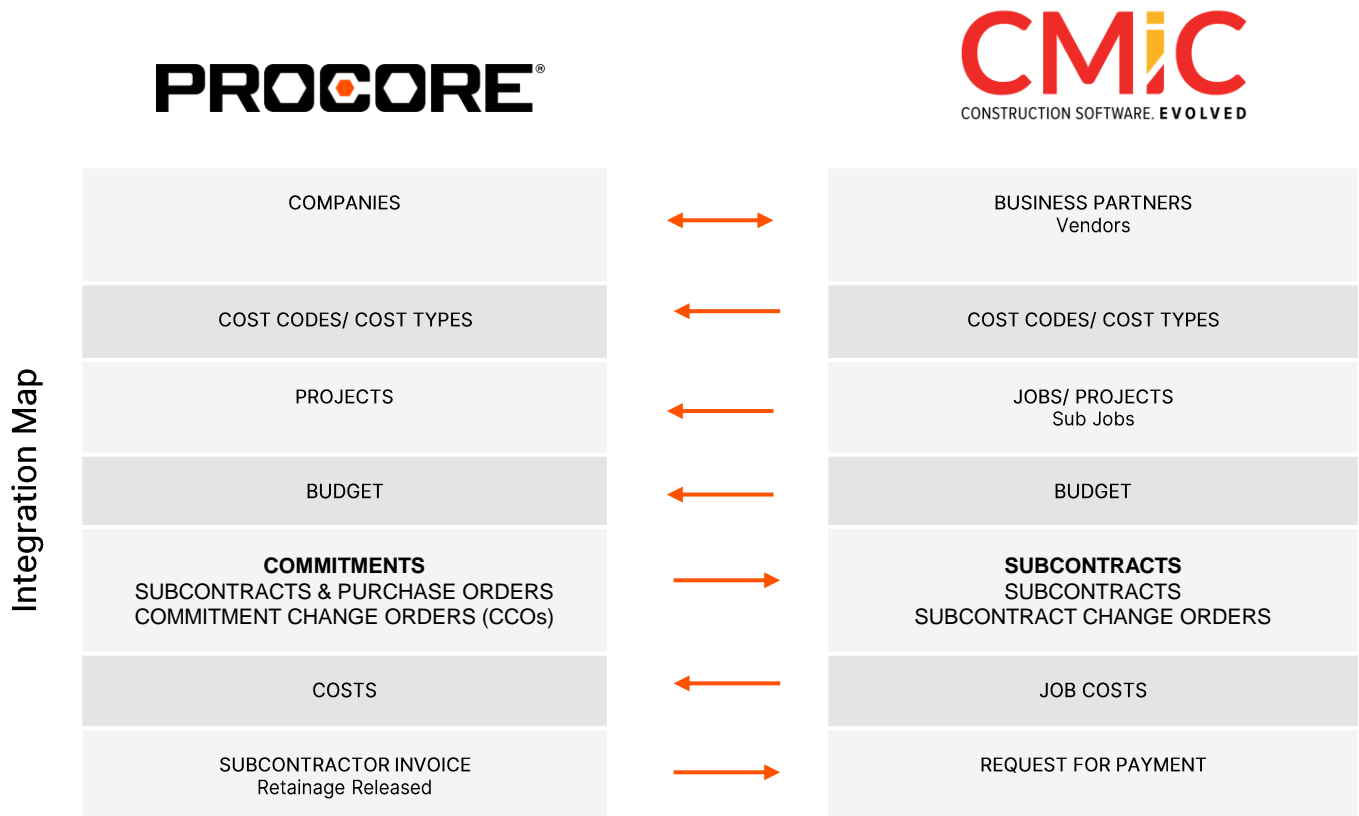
PROCORE®

CMiC
CONSTRUCTION SOFTWARE. EVOLVED

Integration Map

| PROCORE | CMiC |
|---|---|
| COMPANIES | BUSINESS PARTNERS<br>Vendors |
| COST CODES/ COST TYPES | COST CODES/ COST TYPES |
| PROJECTS | JOBS/ PROJECTS<br>Sub Jobs |
| BUDGET | BUDGET |
| **COMMITMENTS**<br>SUBCONTRACTS & PURCHASE ORDERS<br>COMMITMENT CHANGE ORDERS (CCOs) | **SUBCONTRACTS**<br>SUBCONTRACTS<br>SUBCONTRACT CHANGE ORDERS |
| COSTS | JOB COSTS |
| SUBCONTRACTOR INVOICE<br>Retainage Released | REQUEST FOR PAYMENT |